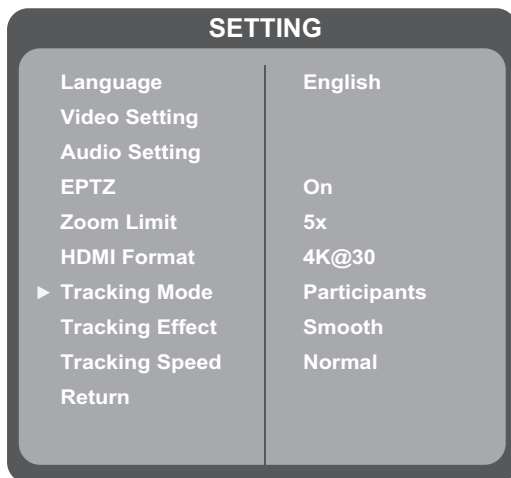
SETTING

| | |
|---|---|
| Language | English |
| Video Setting | |
| Audio Setting | |
| EPTZ | On |
| Zoom Limit | 5x |
| HDMI Format | 4K@30 |
| ► Tracking Mode | Participants |
| Tracking Effect | Smooth |
| Tracking Speed | Normal |
| Return | |